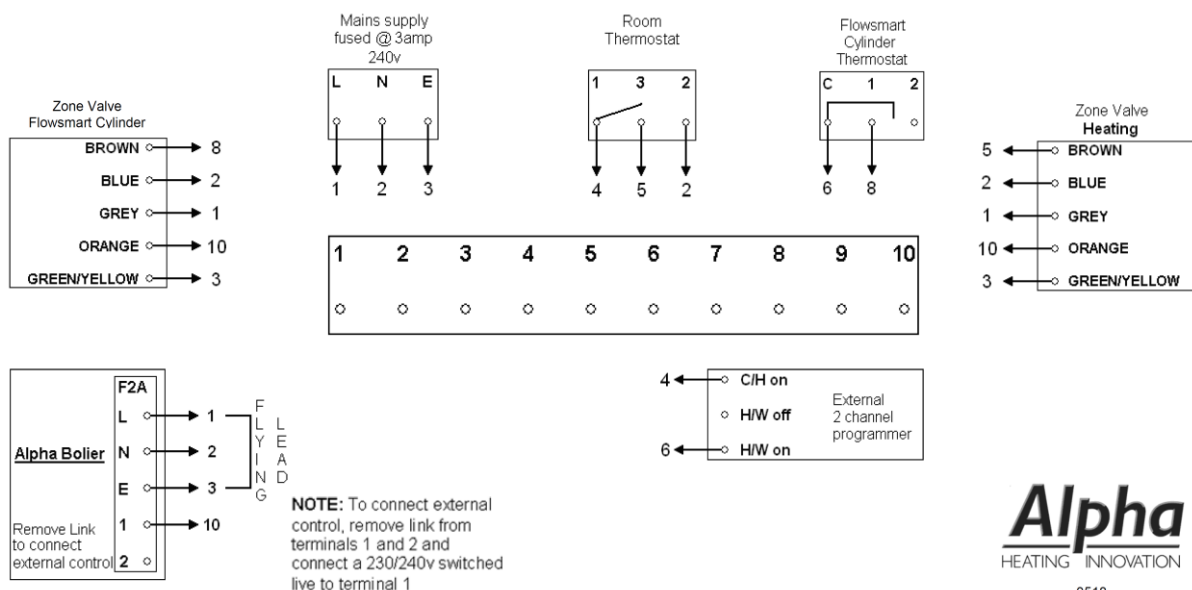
Mains supply fused @ 3amp 240v

| L | N | E |
|---|---|---|

1 2 3

Room Thermostat

| 1 | 3 | 2 |
|---|---|---|

4 5 2

Flowsmart Cylinder Thermostat

| C | 1 | 2 |
|---|---|---|

6 8

Zone Valve Flowsmart Cylinder

BROWN → 8
BLUE → 2
GREY → 1
ORANGE → 10
GREEN/YELLOW → 3

Zone Valve **Heating**

5 ← BROWN
2 ← BLUE
1 ← GREY
10 ← ORANGE
3 ← GREEN/YELLOW

| 1 | 2 | 3 | 4 | 5 | 6 | 7 | 8 | 9 | 10 |
|---|---|---|---|---|---|---|---|---|---|

F2A
Alpha Bolier
L → 1
N → 2
E → 3
1 → 10
2

FLYING LEAD

Remove Link to connect external control

NOTE: To connect external control, remove link from terminals 1 and 2 and connect a 230/240v switched live to terminal 1

4 ← C/H on
H/W off
6 ← H/W on

External 2 channel programmer

Alpha
HEATING INNOVATION

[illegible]